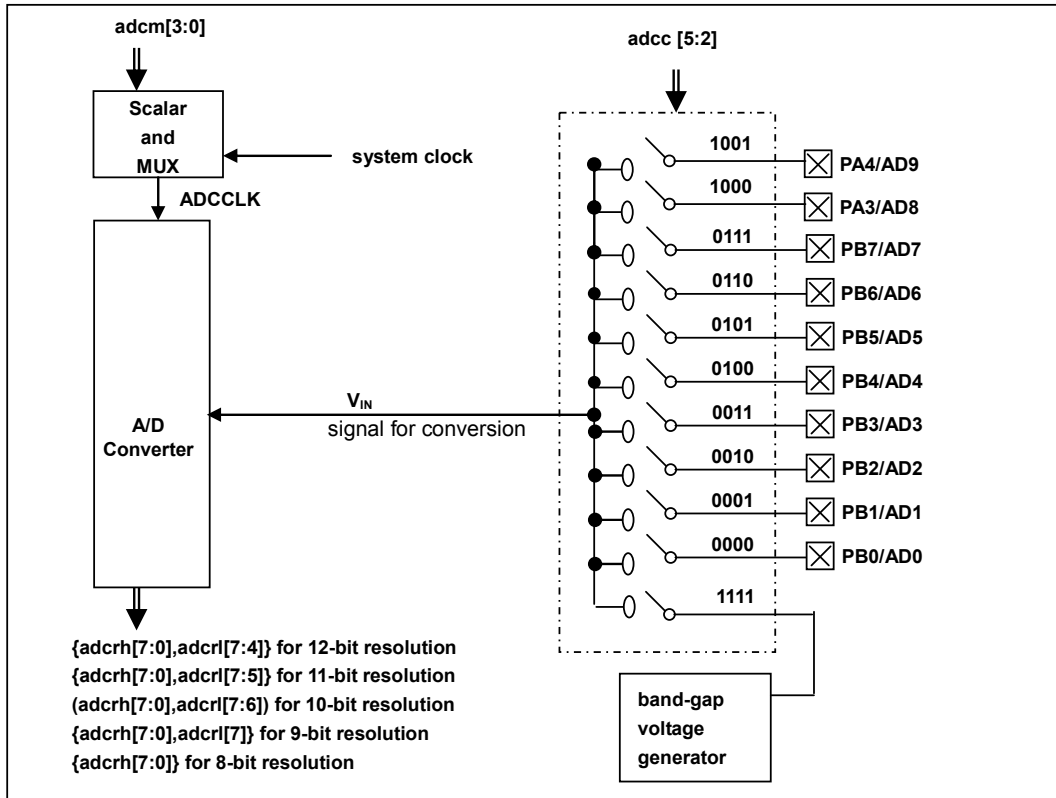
adcm[3:0]

Scalar and MUX

system clock

ADCCLK

A/D Converter

adcc [5:2]

1001
PA4/AD9
1000
PA3/AD8
0111
PB7/AD7
0110
PB6/AD6
0101
PB5/AD5
0100
PB4/AD4
0011
PB3/AD3
0010
PB2/AD2
0001
PB1/AD1
0000
PB0/AD0
1111

$V_{IN}$
signal for conversion

{adcrh[7:0],adcrl[7:4]} for 12-bit resolution
{adcrh[7:0],adcrl[7:5]} for 11-bit resolution
(adcrh[7:0],adcrl[7:6]) for 10-bit resolution
{adcrh[7:0],adcrl[7]} for 9-bit resolution
{adcrh[7:0]} for 8-bit resolution

band-gap voltage generator